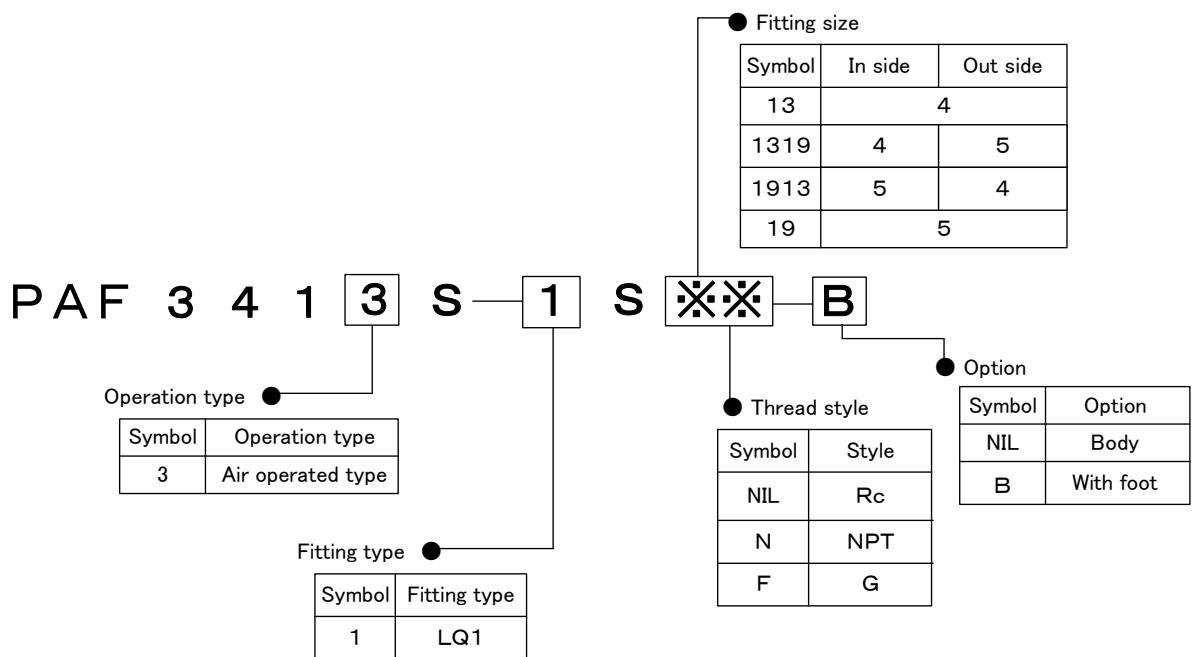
Fitting size

| Symbol | In side | Out side |
|---|---|---|
| 13 | 4 | |
| 1319 | 4 | 5 |
| 1913 | 5 | 4 |
| 19 | 5 | |

PAF 3 4 1 3 S — 1 S ※※ — B

Operation type

| Symbol | Operation type |
|---|---|
| 3 | Air operated type |

Fitting type

| Symbol | Fitting type |
|---|---|
| 1 | LQ1 |

Thread style

| Symbol | Style |
|---|---|
| NIL | Rc |
| N | NPT |
| F | G |

Option

| Symbol | Option |
|---|---|
| NIL | Body |
| B | With foot |